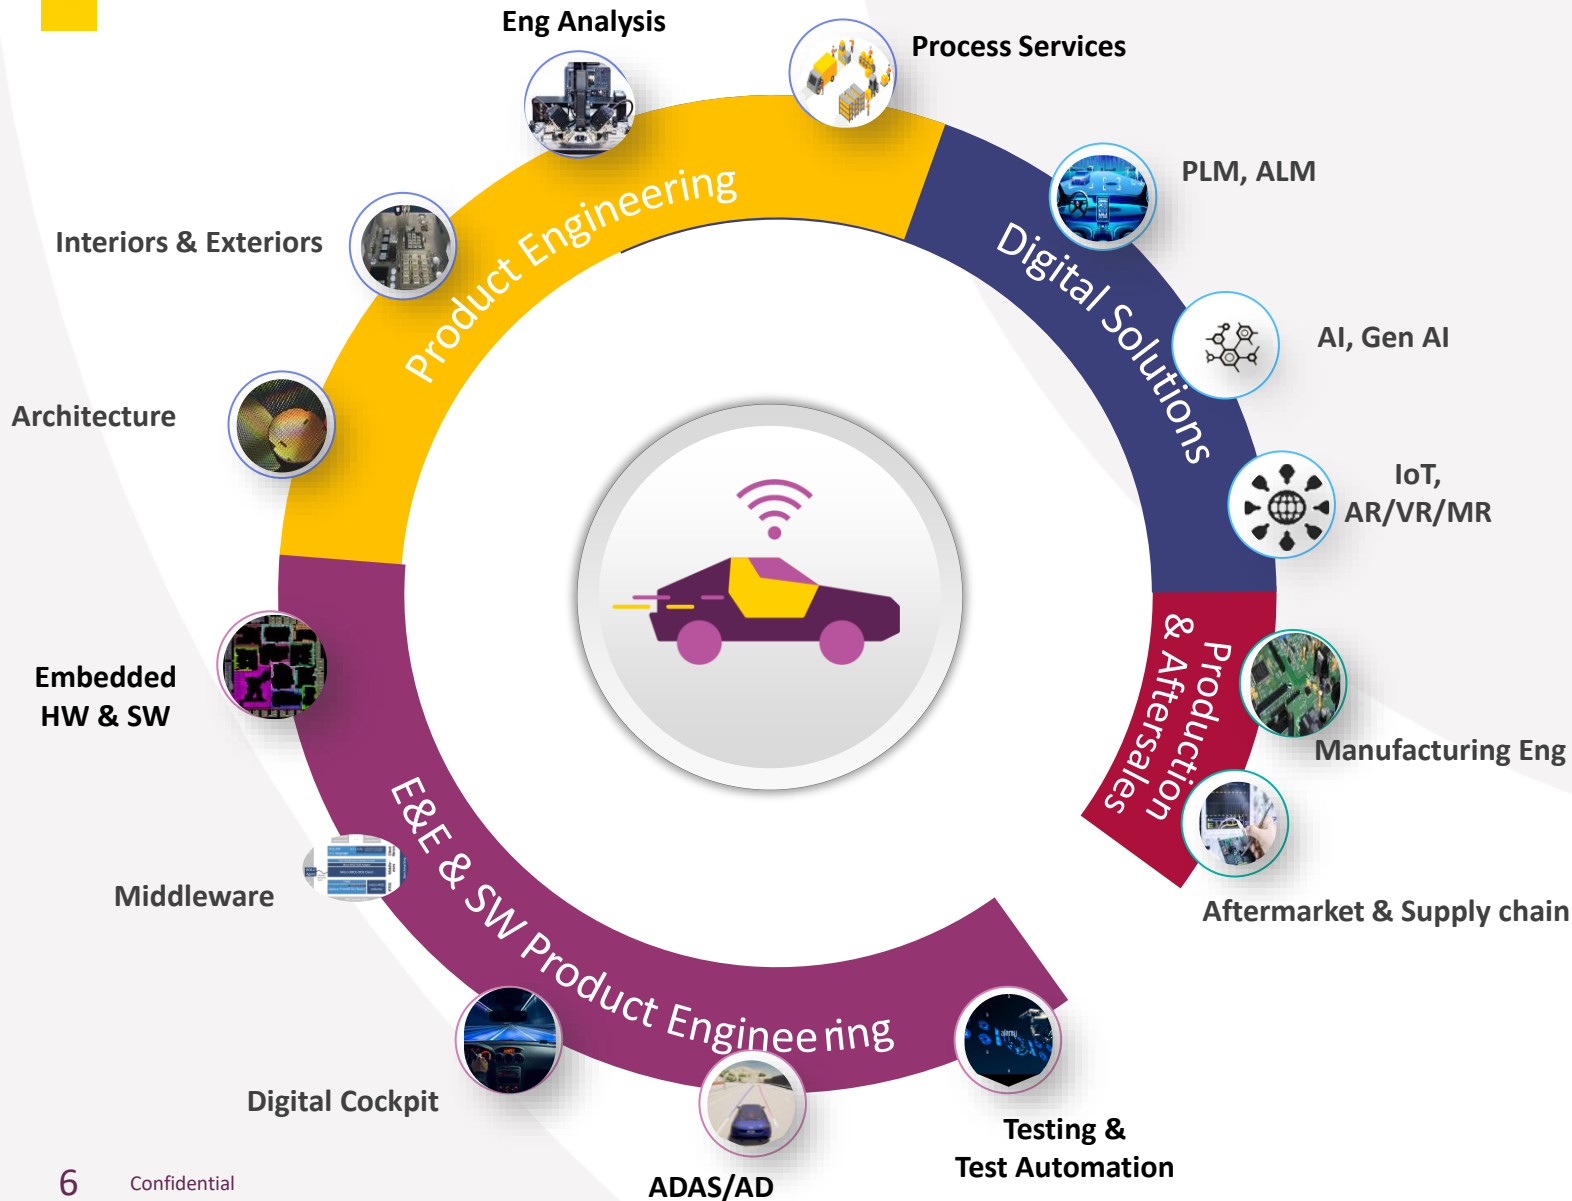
Eng Analysis

Process Services

Product Engineering

Interiors & Exteriors

Architecture

Digital Solutions

PLM, ALM

AI, Gen AI

IoT, AR/VR/MR

Production & Aftersales

Manufacturing Eng

Aftermarket & Supply chain

Embedded HW & SW

Middleware

E&E & SW Product Engineering

Digital Cockpit

ADAS/AD

Testing & Test Automation

6 Confidential